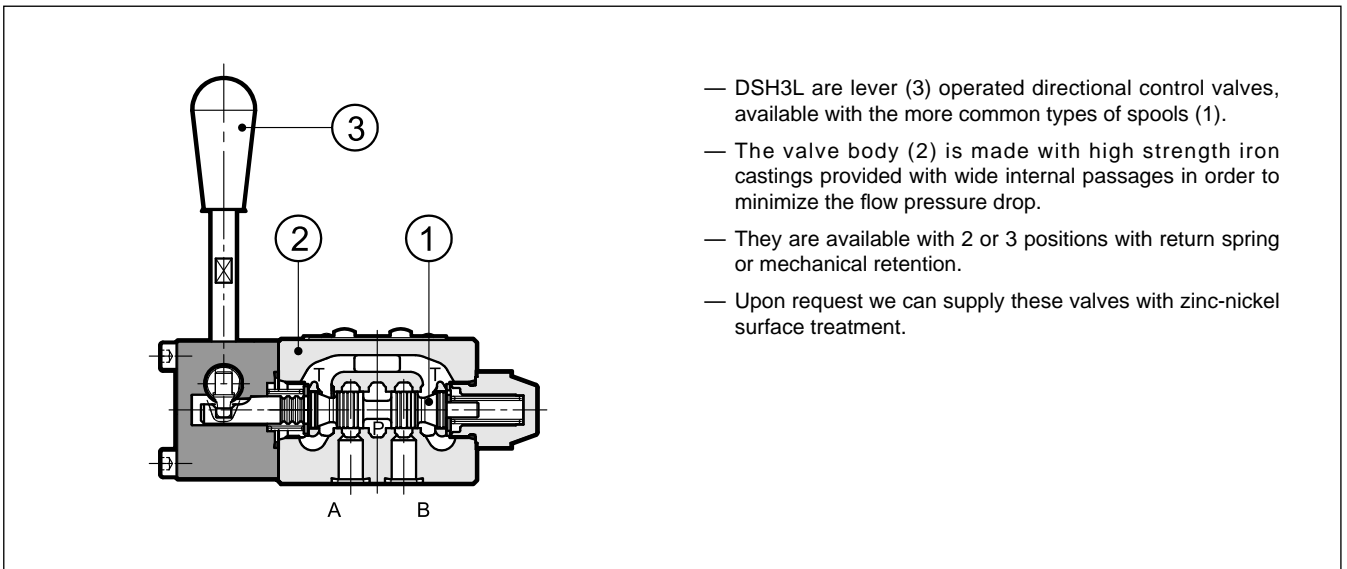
3

2

1

T

T

P

A

B

— DSH3L are lever (3) operated directional control valves, available with the more common types of spools (1).

— The valve body (2) is made with high strength iron castings provided with wide internal passages in order to minimize the flow pressure drop.

— They are available with 2 or 3 positions with return spring or mechanical retention.

— Upon request we can supply these valves with zinc-nickel surface treatment.